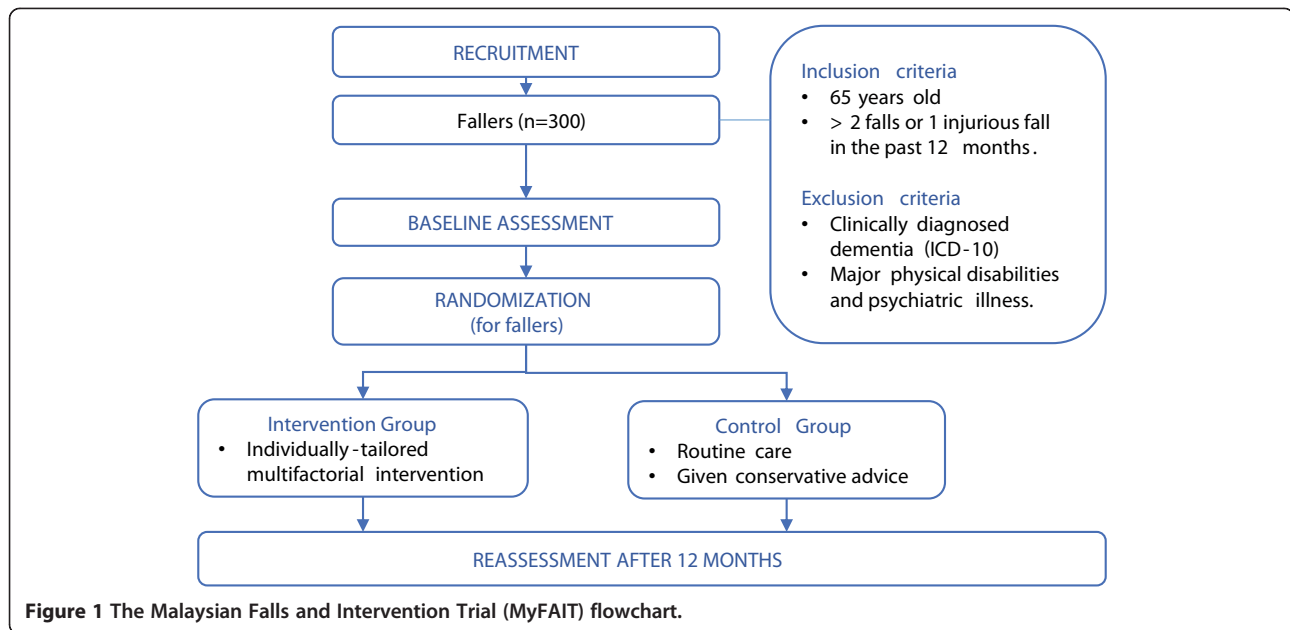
RECRUITMENT

Fallers (n=300)

Inclusion criteria
• 65 years old
• > 2 falls or 1 injurious fall in the past 12 months.

Exclusion criteria
• Clinically diagnosed dementia (ICD-10)
• Major physical disabilities and psychiatric illness.

BASELINE ASSESSMENT

RANDOMIZATION
(for fallers)

Intervention Group
• Individually-tailored multifactorial intervention

Control Group
• Routine care
• Given conservative advice

REASSESSMENT AFTER 12 MONTHS

Figure 1 The Malaysian Falls and Intervention Trial (MyFAIT) flowchart.